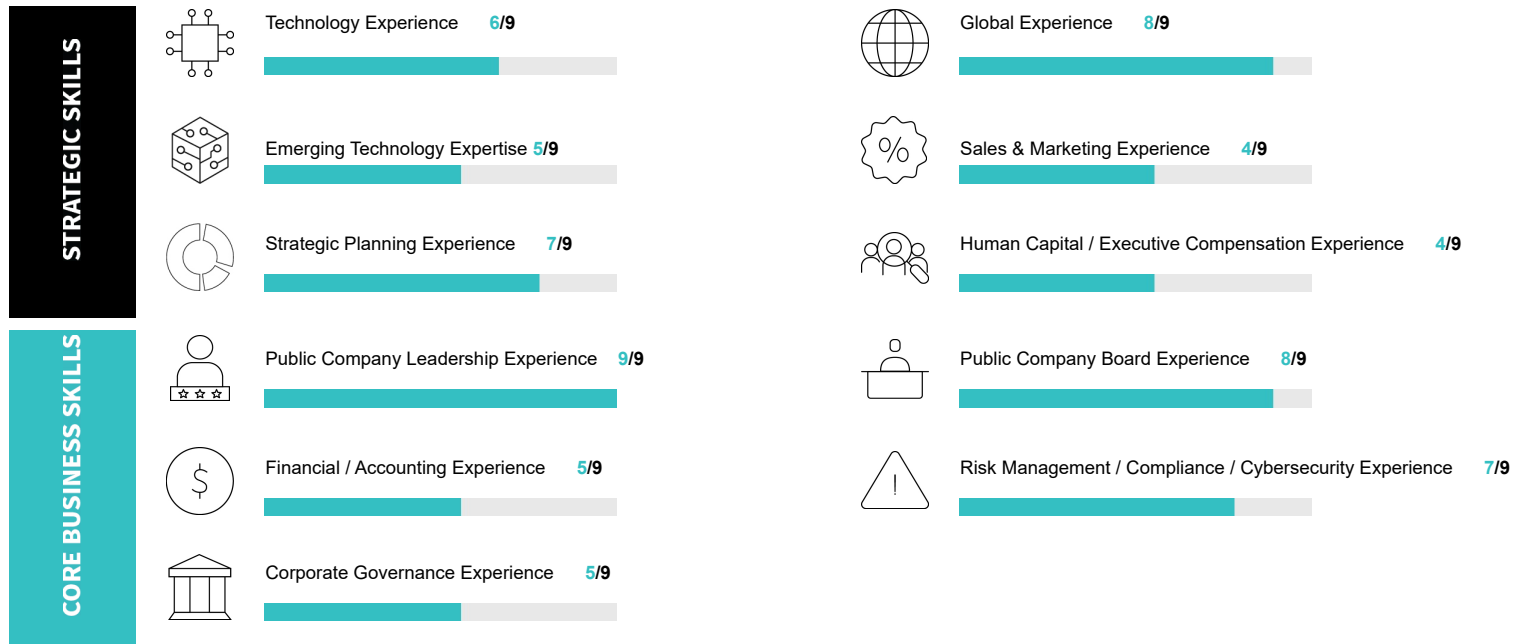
STRATEGIC SKILLS

Technology Experience 6/9

Emerging Technology Expertise 5/9

Strategic Planning Experience 7/9

Global Experience 8/9

Sales & Marketing Experience 4/9

Human Capital / Executive Compensation Experience 4/9

CORE BUSINESS SKILLS

Public Company Leadership Experience 9/9

Financial / Accounting Experience 5/9

Corporate Governance Experience 5/9

Public Company Board Experience 8/9

Risk Management / Compliance / Cybersecurity Experience 7/9